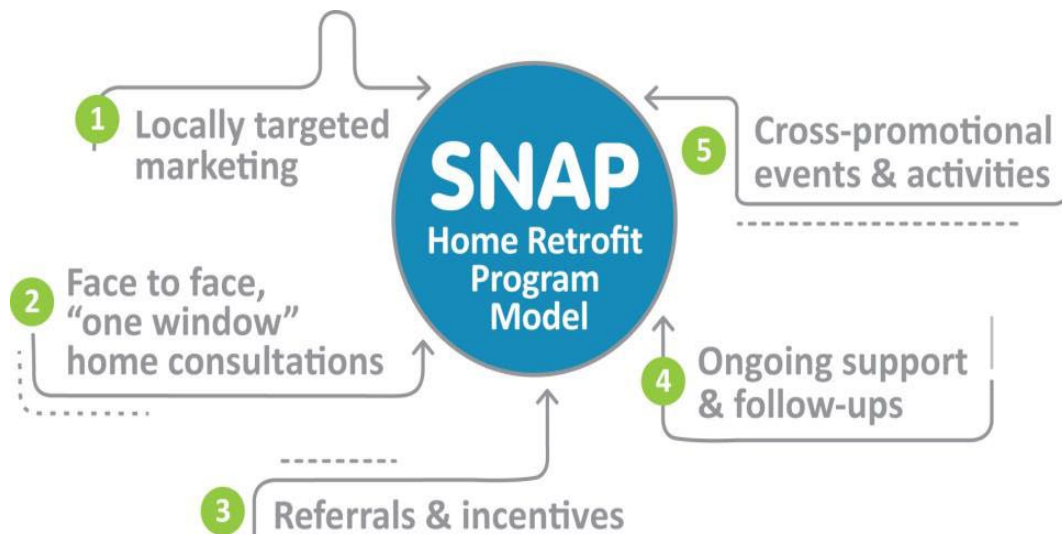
1 Locally targeted marketing

SNAP
Home Retrofit Program Model

5 Cross-promotional events & activities

2 Face to face, "one window" home consultations

4 Ongoing support & follow-ups

3 Referrals & incentives